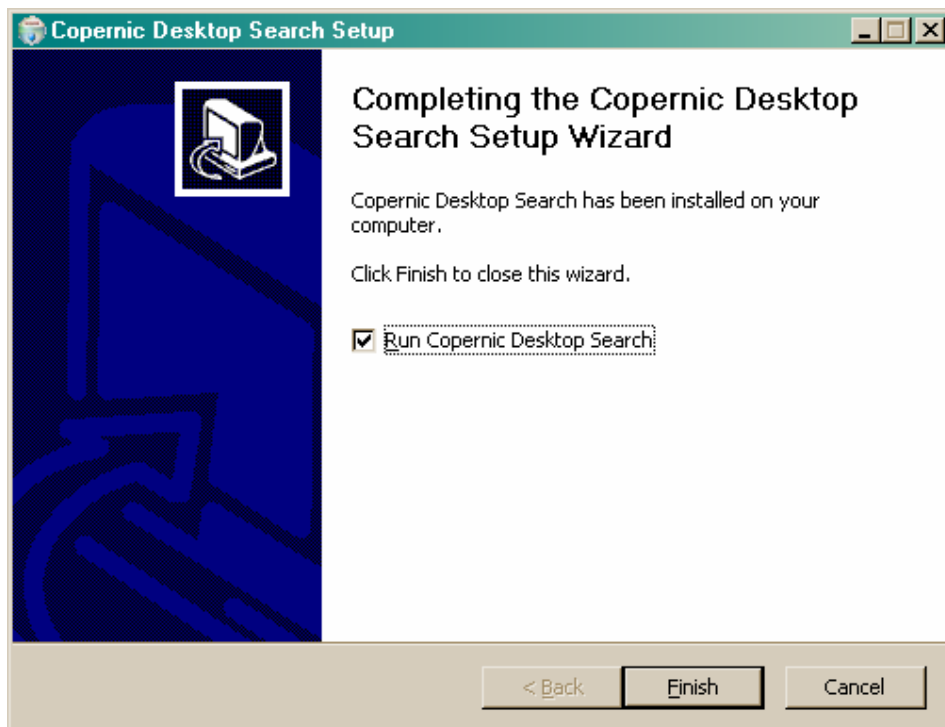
Copernic Desktop Search Setup

Completing the Copernic Desktop Search Setup Wizard

Copernic Desktop Search has been installed on your computer.

Click Finish to close this wizard.

Run Copernic Desktop Search

< Back

Finish

Cancel